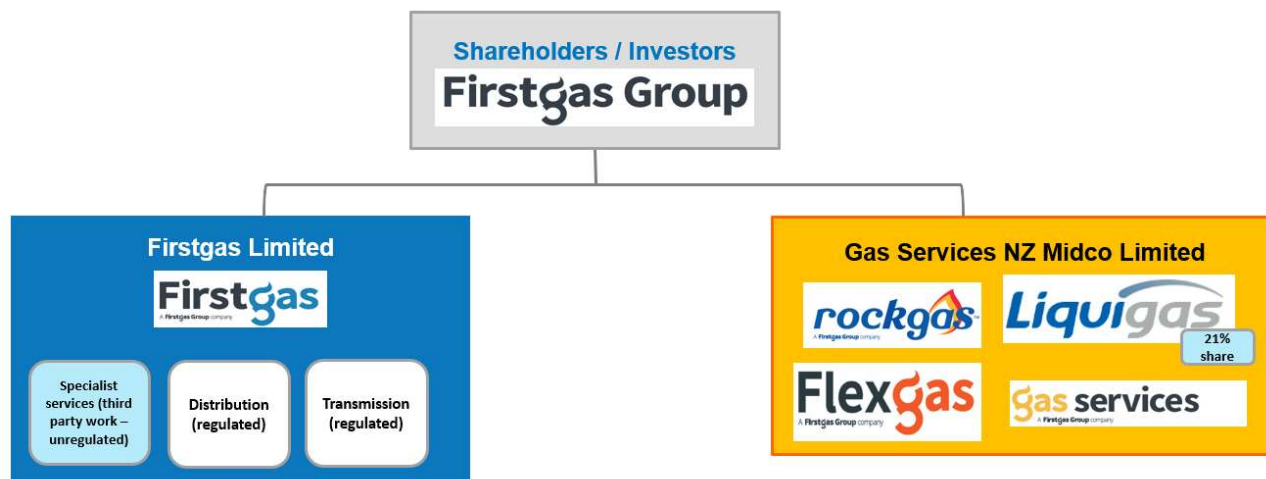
Shareholders / Investors

Firstgas Group

Firstgas Limited

Firstgas
A Firstgas Group company

Specialist services (third party work – unregulated)

Distribution (regulated)

Transmission (regulated)

Gas Services NZ Midco Limited

rockgas
A Firstgas Group company

Liquigas

21% share

Flexgas
A Firstgas Group company

gas services
A Firstgas Group company